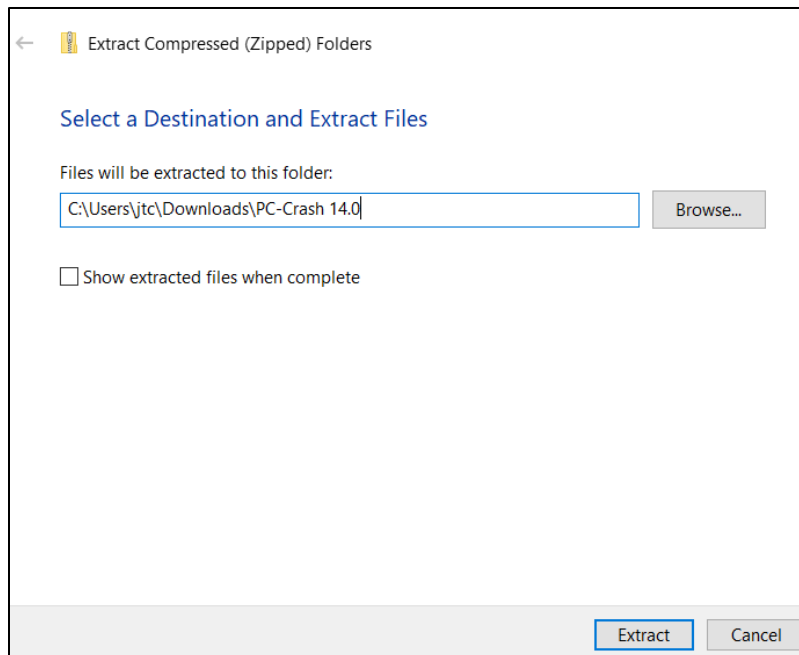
Extract Compressed (Zipped) Folders

Select a Destination and Extract Files

Files will be extracted to this folder:

C:\Users\jtc\Downloads\PC-Crash 14.0

Browse...

Show extracted files when complete

Extract

Cancel